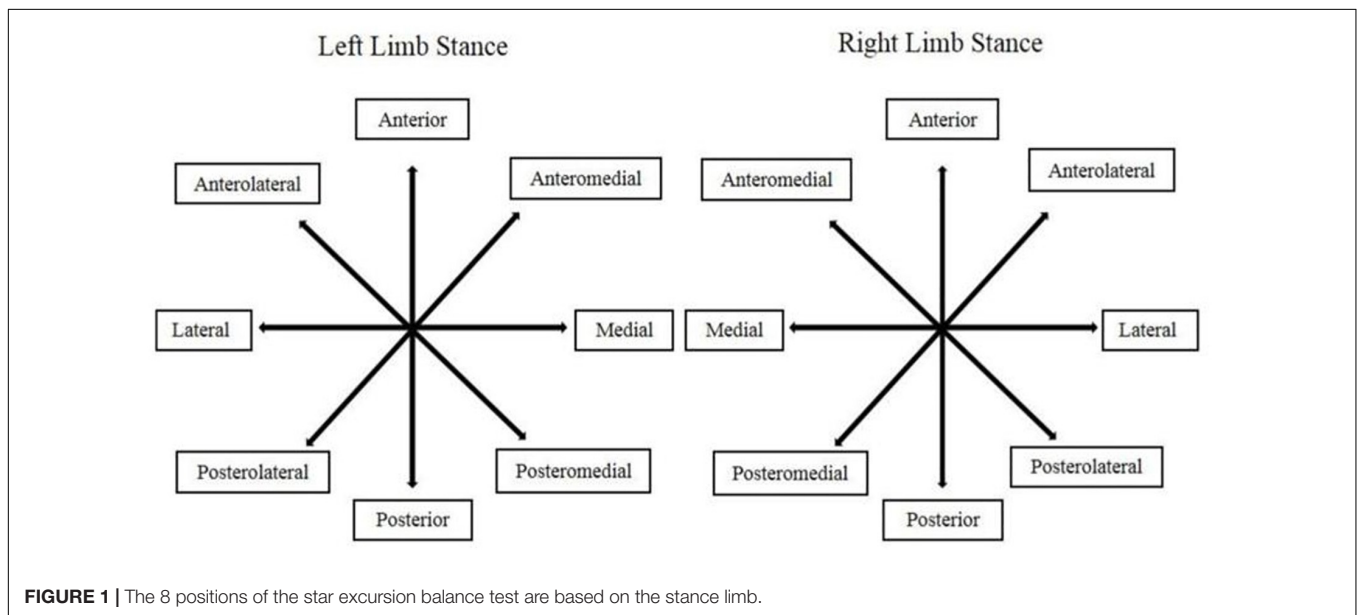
Left Limb Stance

Anterior

Anterolateral

Anteromedial

Lateral

Medial

Posterolateral

Posteromedial

Posterior

Right Limb Stance

Anterior

Anteromedial

Anterolateral

Medial

Lateral

Posteromedial

Posterolateral

Posterior

FIGURE 1 | The 8 positions of the star excursion balance test are based on the stance limb.